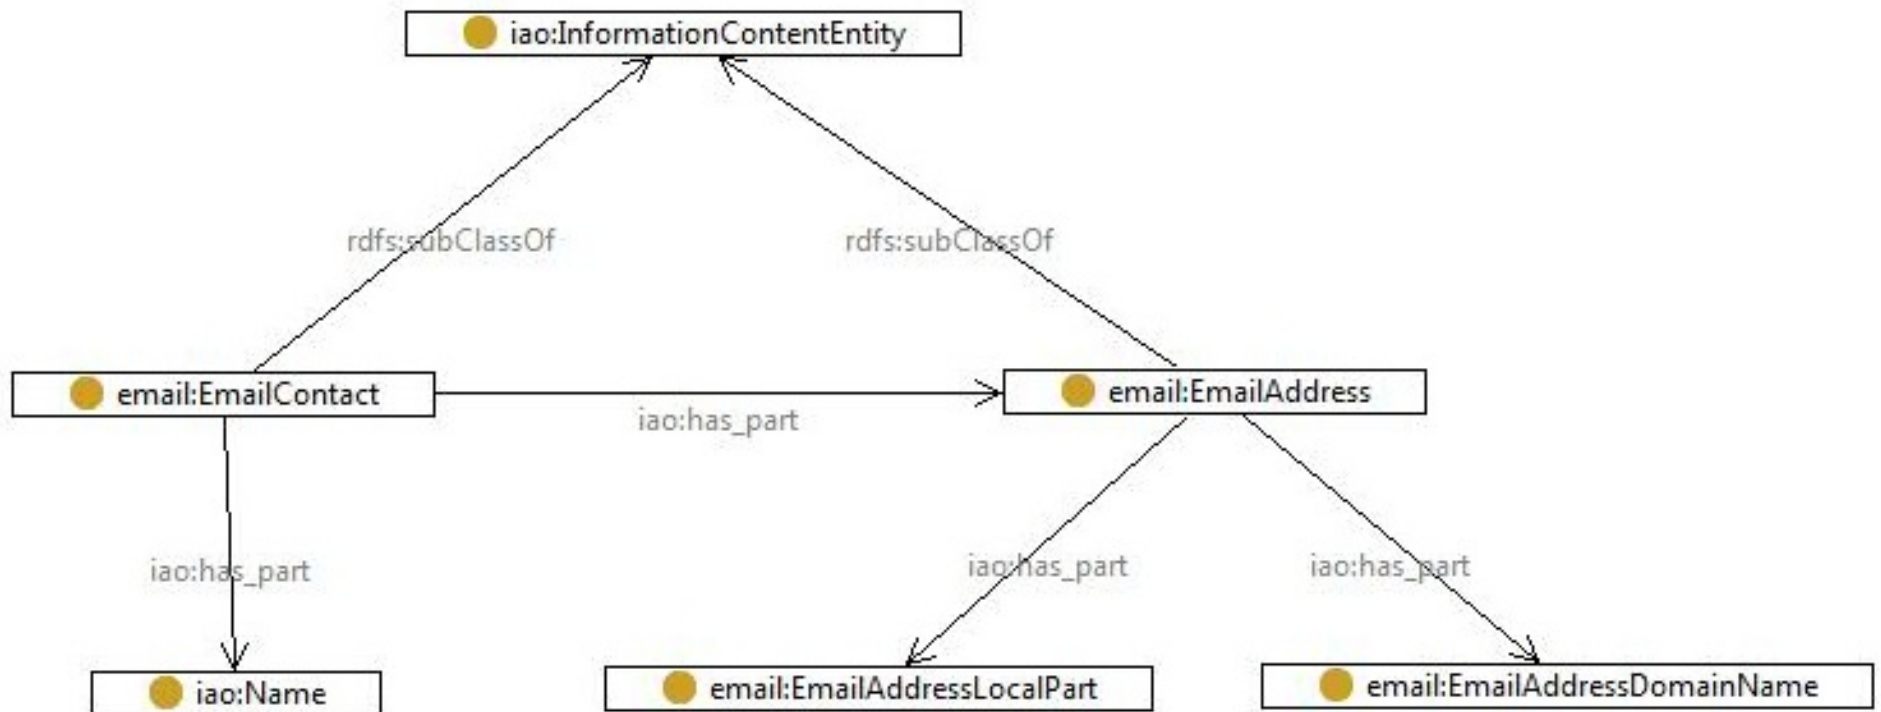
iao:InformationContentEntity

rdfs:subClassOf

rdfs:subClassOf

email:EmailContact

iao:has_part

email:EmailAddress

iao:has_part

iao:has_part

iao:has_part

iao:Name

email:EmailAddressLocalPart

email:EmailAddressDomainName